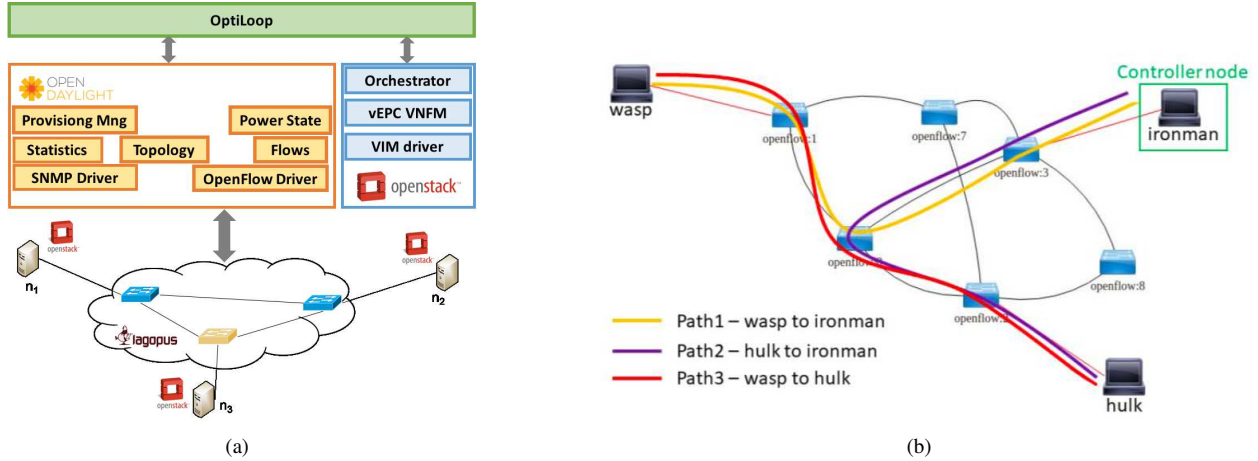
OptiLoop

OPEN DAYLIGHT
Provisiong Mng
Power State
Statistics
Topology
Flows
SNMP Driver
OpenFlow Driver

Orchestrator
vEPC VNFM
VIM driver
openstack

openstack
$n_1$
openstack
$n_2$
lagopus
openstack
$n_3$

(a)

wasp
openflow:1
openflow:7
Controller node
ironman
openflow:3
openflow:2
openflow:8
openflow:4
Path1 – wasp to ironman
Path2 – hulk to ironman
Path3 – wasp to hulk
hulk

(b)